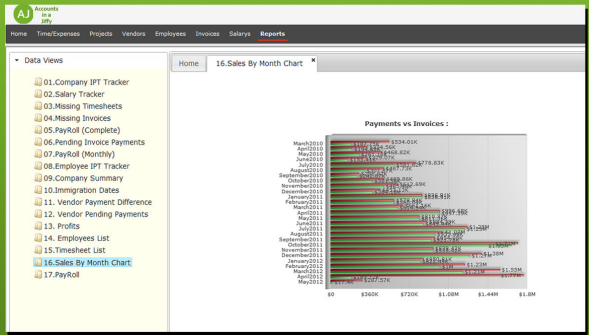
AJ Accounts in a Jiffy

Home Time/Expenses Projects Vendors Employees Invoices Salarys Reports

Data Views
01.Company IPT Tracker
02.Salary Tracker
03.Missing Timesheets
04.Missing Invoices
05.PayRoll (Complete)
06.Pending Invoice Payments
07.PayRoll (Monthly)
08.Employee IPT Tracker
09.Company Summary
10.Immigration Dates
11. Vendor Payment Difference
12. Vendor Pending Payments
13. Profits
14. Employees List
15.Timesheet List
16.Sales By Month Chart
17.PayRoll

Home 16.Sales By Month Chart

Payments vs Invoices :

March2010
April2010
May2010
June2010
July2010
August2010
September2010
October2010
November2010
December2010
January2011
February2011
March2011
April2011
May2011
June2011
July2011
August2011
September2011
October2011
November2011
December2011
January2012
February2012
March2012
April2012
May2012

$534.01K
$778.83K
$1.23M
$1.53M

$0 $360K $720K $1.08M $1.44M $1.8M